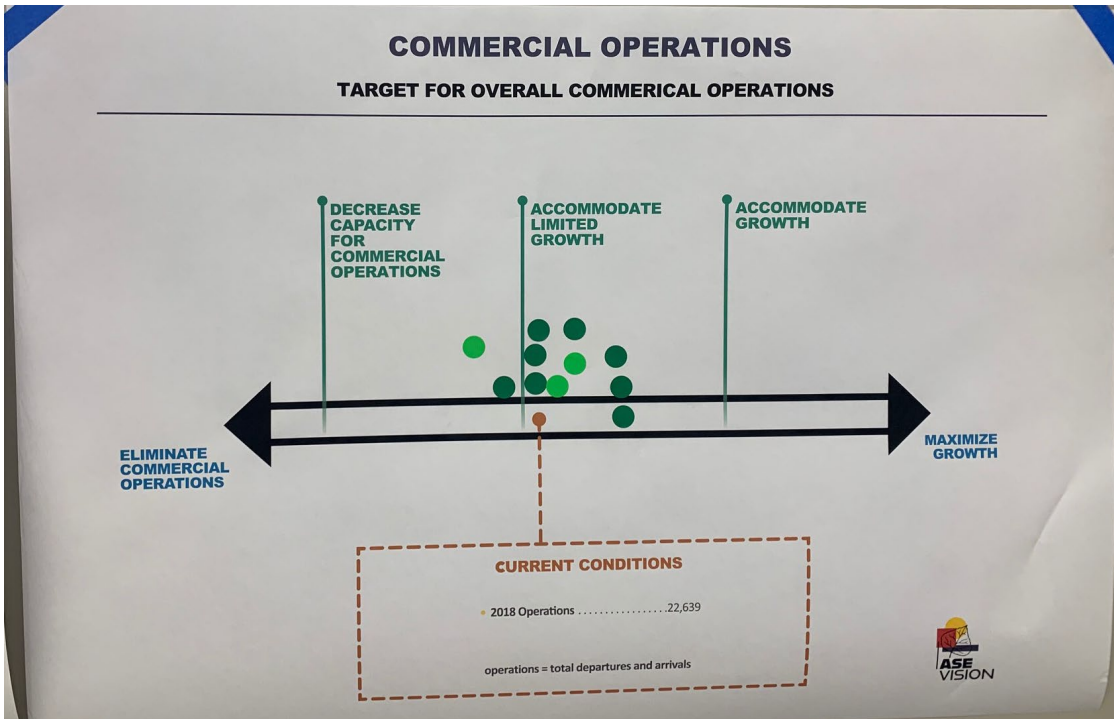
COMMERCIAL OPERATIONS

TARGET FOR OVERALL COMMERICAL OPERATIONS

DECREASE CAPACITY FOR COMMERCIAL OPERATIONS

ACCOMMODATE LIMITED GROWTH

ACCOMMODATE GROWTH

ELIMINATE COMMERCIAL OPERATIONS

MAXIMIZE GROWTH

CURRENT CONDITIONS

• 2018 Operations ..................22,639

operations = total departures and arrivals

ASE VISION